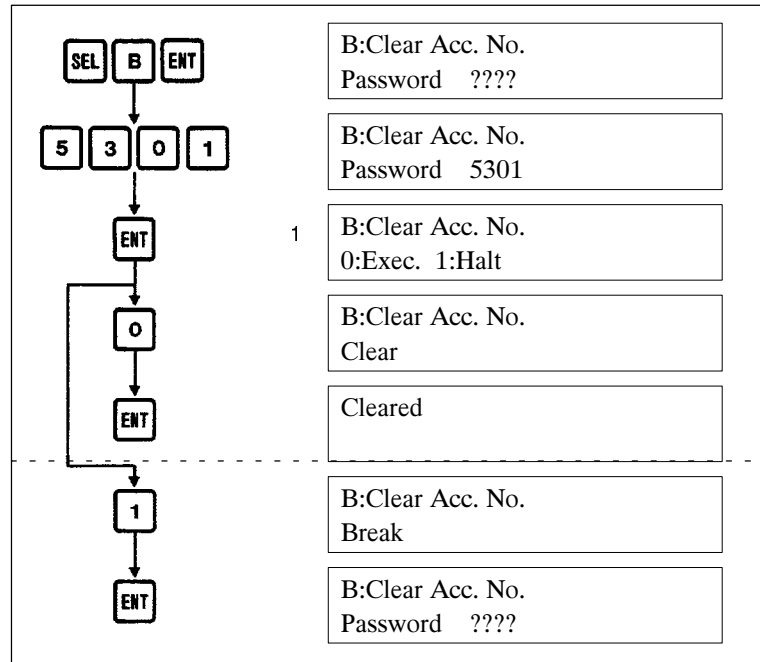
SEL B ENT

B:Clear Acc. No.
Password ????

5 3 0 1

B:Clear Acc. No.
Password 5301

ENT

1

B:Clear Acc. No.
0:Exec. 1:Halt

0

B:Clear Acc. No.
Clear

ENT

Cleared

1

B:Clear Acc. No.
Break

ENT

B:Clear Acc. No.
Password ????